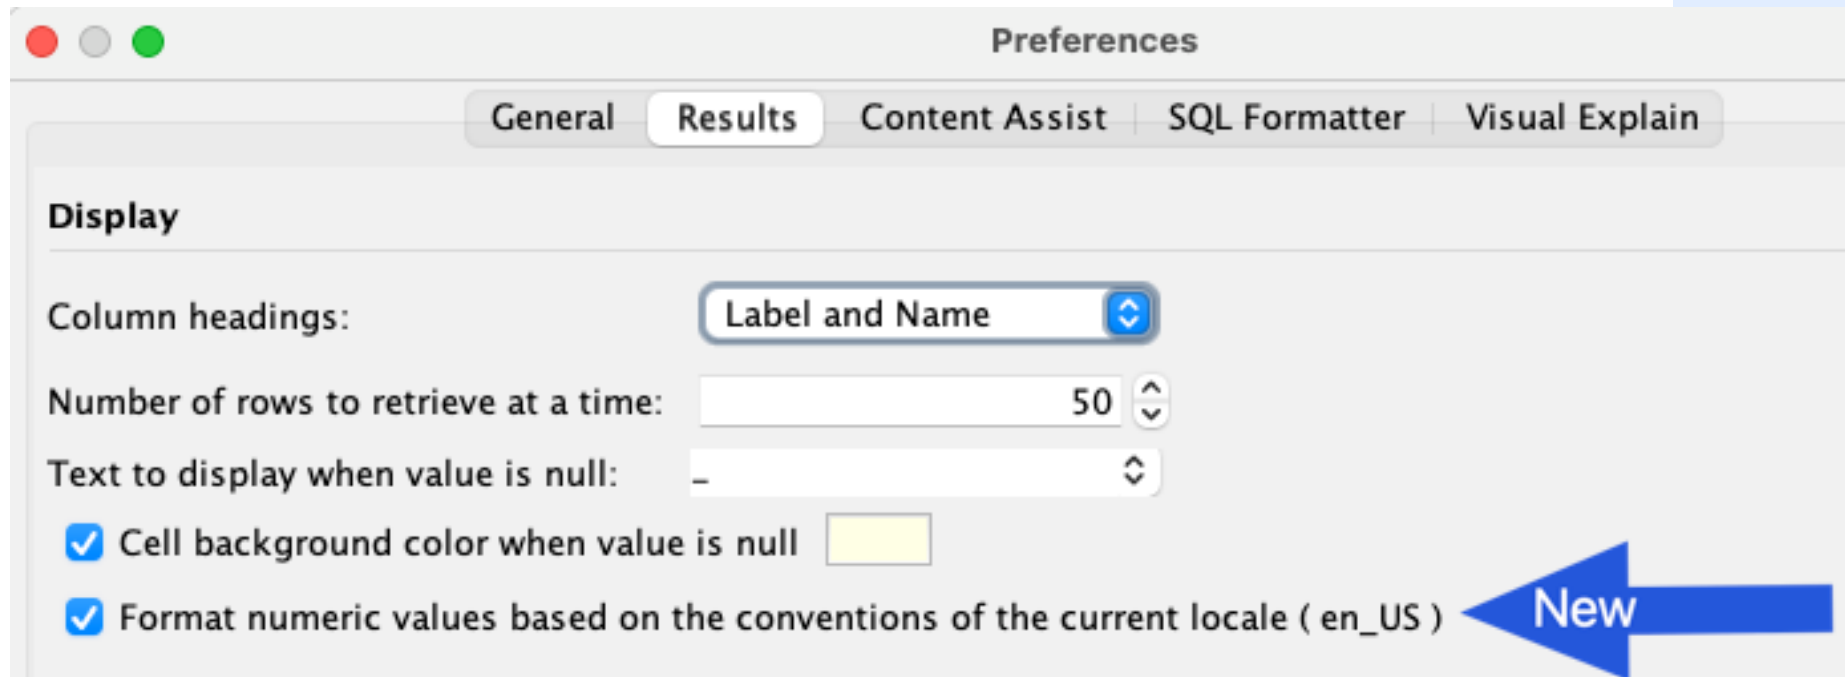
Preferences

General Results Content Assist SQL Formatter Visual Explain

Display

Column headings: Label and Name

Number of rows to retrieve at a time: 50

Text to display when value is null: –

Cell background color when value is null

Format numeric values based on the conventions of the current locale ( en_US )

New